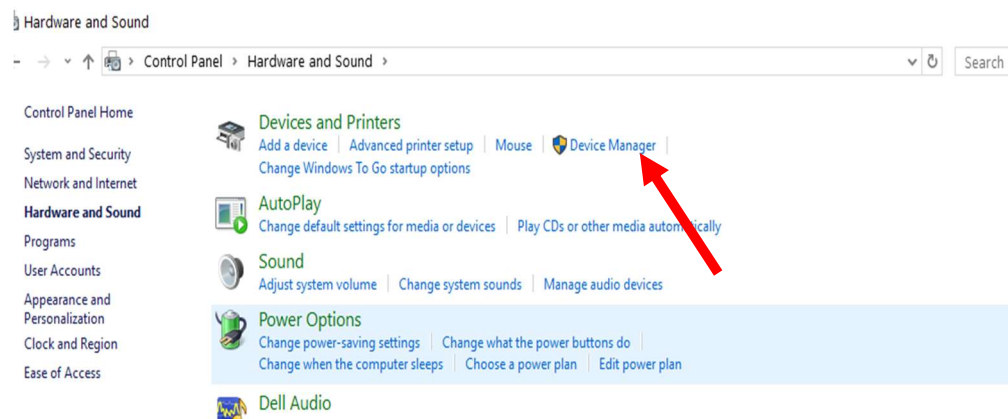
Hardware and Sound

Control Panel › Hardware and Sound ›

Search

Control Panel Home

System and Security

Network and Internet

Hardware and Sound

Programs

User Accounts

Appearance and Personalization

Clock and Region

Ease of Access

Devices and Printers

Add a device | Advanced printer setup | Mouse | Device Manager |

Change Windows To Go startup options

AutoPlay

Change default settings for media or devices | Play CDs or other media automatically

Sound

Adjust system volume | Change system sounds | Manage audio devices

Power Options

Change power-saving settings | Change what the power buttons do |

Change when the computer sleeps | Choose a power plan | Edit power plan

Dell Audio